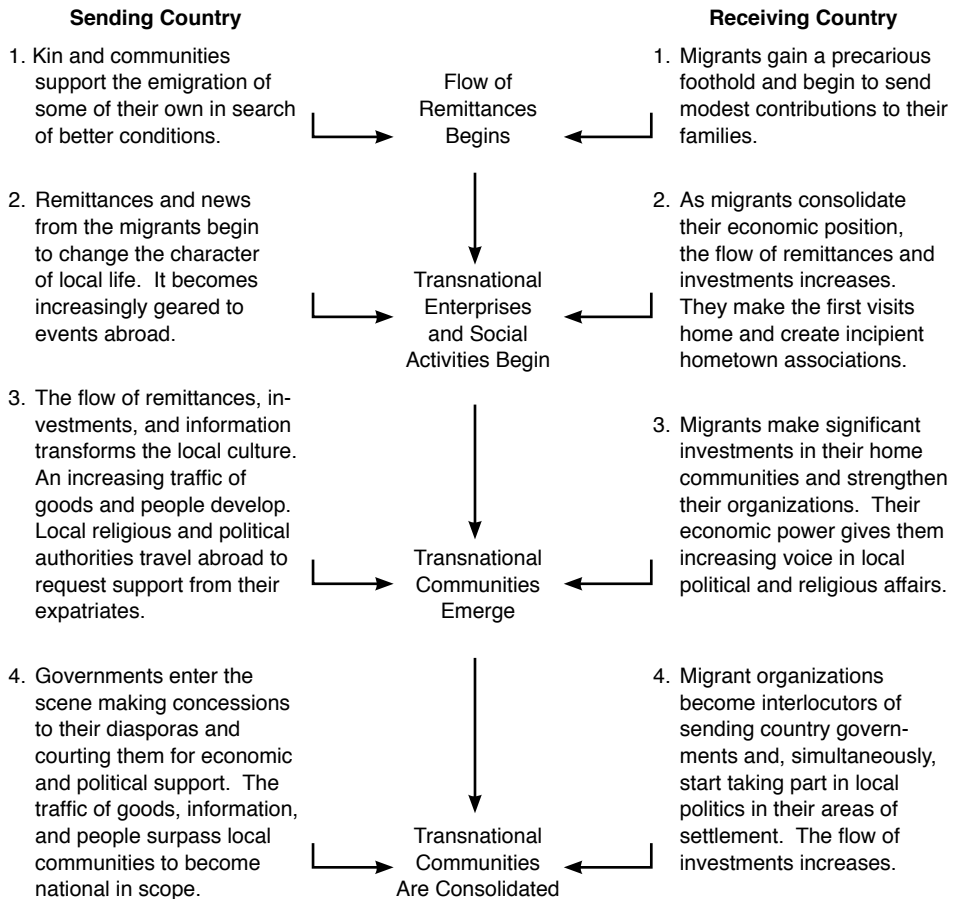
**Sending Country**

1. Kin and communities support the emigration of some of their own in search of better conditions.

2. Remittances and news from the migrants begin to change the character of local life. It becomes increasingly geared to events abroad.

3. The flow of remittances, investments, and information transforms the local culture. An increasing traffic of goods and people develop. Local religious and political authorities travel abroad to request support from their expatriates.

4. Governments enter the scene making concessions to their diasporas and courting them for economic and political support. The traffic of goods, information, and people surpass local communities to become national in scope.

Flow of Remittances Begins

Transnational Enterprises and Social Activities Begin

Transnational Communities Emerge

Transnational Communities Are Consolidated

**Receiving Country**

1. Migrants gain a precarious foothold and begin to send modest contributions to their families.

2. As migrants consolidate their economic position, the flow of remittances and investments increases. They make the first visits home and create incipient hometown associations.

3. Migrants make significant investments in their home communities and strengthen their organizations. Their economic power gives them increasing voice in local political and religious affairs.

4. Migrant organizations become interlocutors of sending country governments and, simultaneously, start taking part in local politics in their areas of settlement. The flow of investments increases.